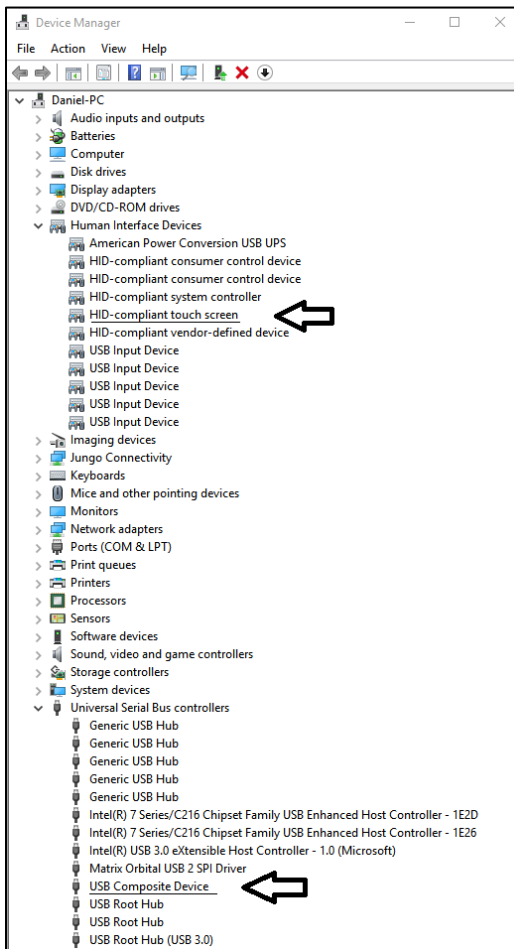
Device Manager

File Action View Help

Daniel-PC
Audio inputs and outputs
Batteries
Computer
Disk drives
Display adapters
DVD/CD-ROM drives
Human Interface Devices
American Power Conversion USB UPS
HID-compliant consumer control device
HID-compliant consumer control device
HID-compliant system controller
HID-compliant touch screen
HID-compliant vendor-defined device
USB Input Device
USB Input Device
USB Input Device
USB Input Device
USB Input Device
Imaging devices
Jungo Connectivity
Keyboards
Mice and other pointing devices
Monitors
Network adapters
Ports (COM & LPT)
Print queues
Printers
Processors
Sensors
Software devices
Sound, video and game controllers
Storage controllers
System devices
Universal Serial Bus controllers
Generic USB Hub
Generic USB Hub
Generic USB Hub
Generic USB Hub
Generic USB Hub
Intel(R) 7 Series/C216 Chipset Family USB Enhanced Host Controller - 1E2D
Intel(R) 7 Series/C216 Chipset Family USB Enhanced Host Controller - 1E26
Intel(R) USB 3.0 eXtensible Host Controller - 1.0 (Microsoft)
Matrix Orbital USB 2 SPI Driver
USB Composite Device
USB Root Hub
USB Root Hub
USB Root Hub (USB 3.0)